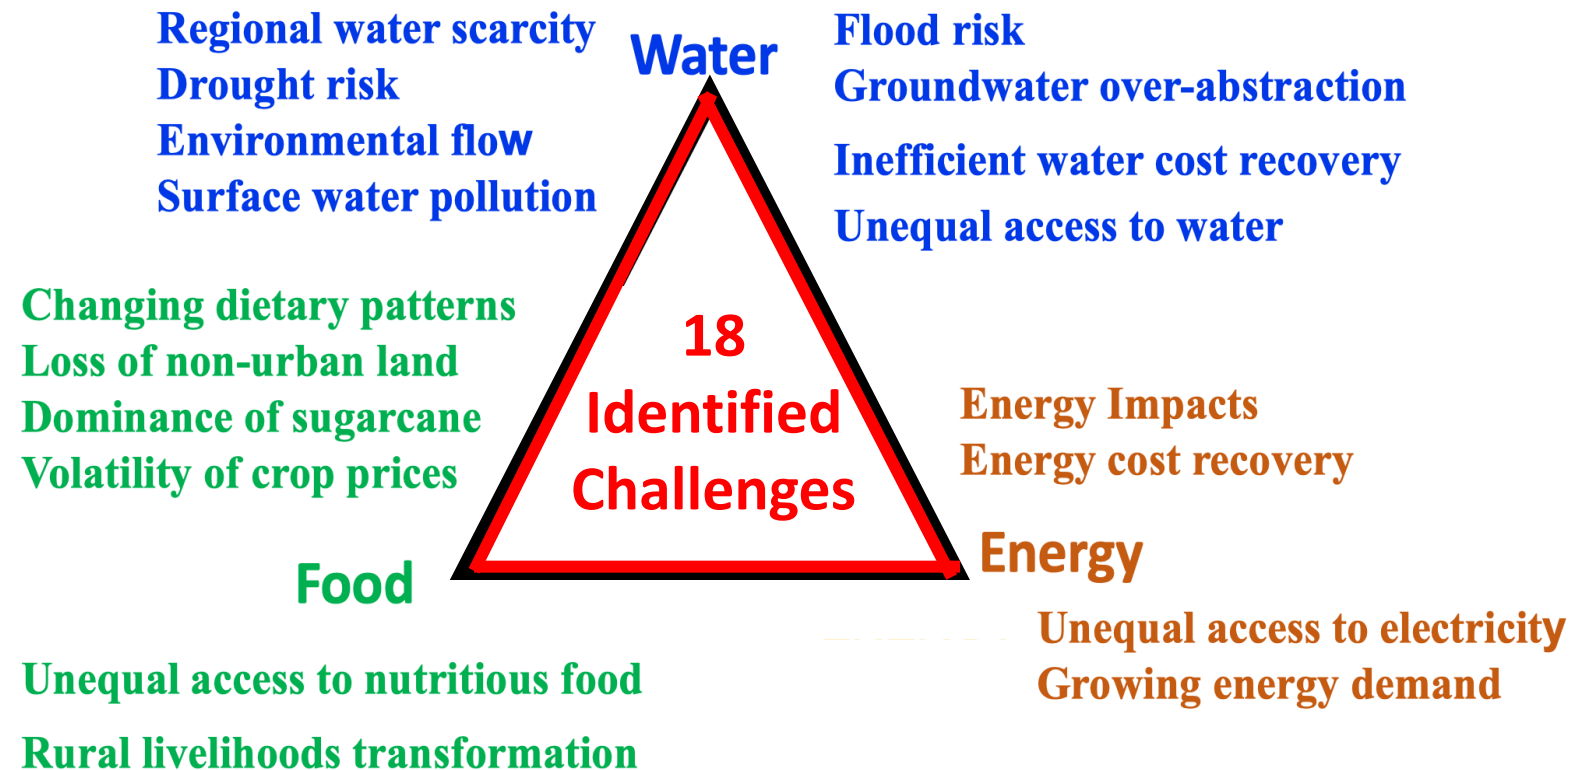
Regional water scarcity
Drought risk
Environmental flow
Surface water pollution

Water

Flood risk
Groundwater over-abstraction
Inefficient water cost recovery
Unequal access to water

Changing dietary patterns
Loss of non-urban land
Dominance of sugarcane
Volatility of crop prices

18
Identified
Challenges

Energy Impacts
Energy cost recovery

Food

Energy

Unequal access to electricity
Growing energy demand

Unequal access to nutritious food
Rural livelihoods transformation